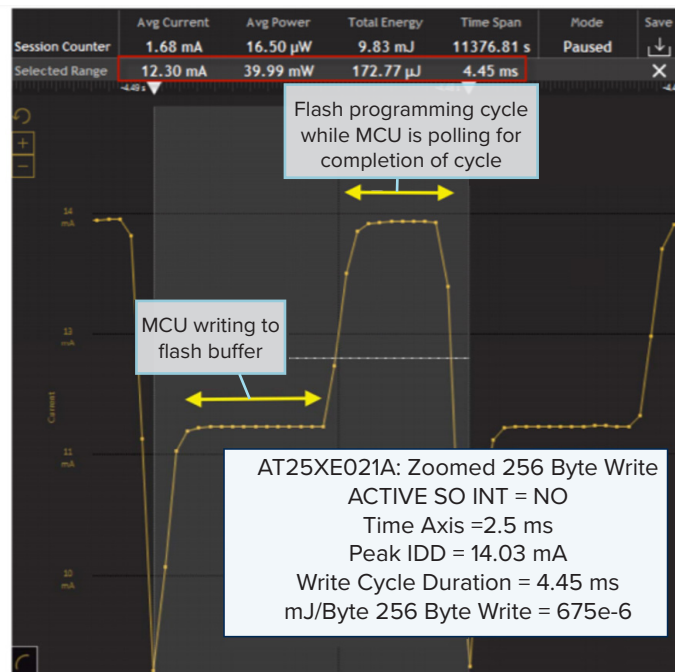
| | Avg Current | Avg Power | Total Energy | Time Span | Mode | Save |
|---|---|---|---|---|---|---|
| Session Counter | 1.68 mA | 16.50 µW | 9.83 mJ | 11376.81 s | Paused | |
| Selected Range | 12.30 mA | 39.99 mW | 172.77 µJ | 4.45 ms | | × |

Flash programming cycle while MCU is polling for completion of cycle

14 mA

MCU writing to flash buffer

13 mA

Current

11 mA

10 mA

AT25XE021A: Zoomed 256 Byte Write
ACTIVE SO INT = NO
Time Axis =2.5 ms
Peak IDD = 14.03 mA
Write Cycle Duration = 4.45 ms
mJ/Byte 256 Byte Write = 675e-6